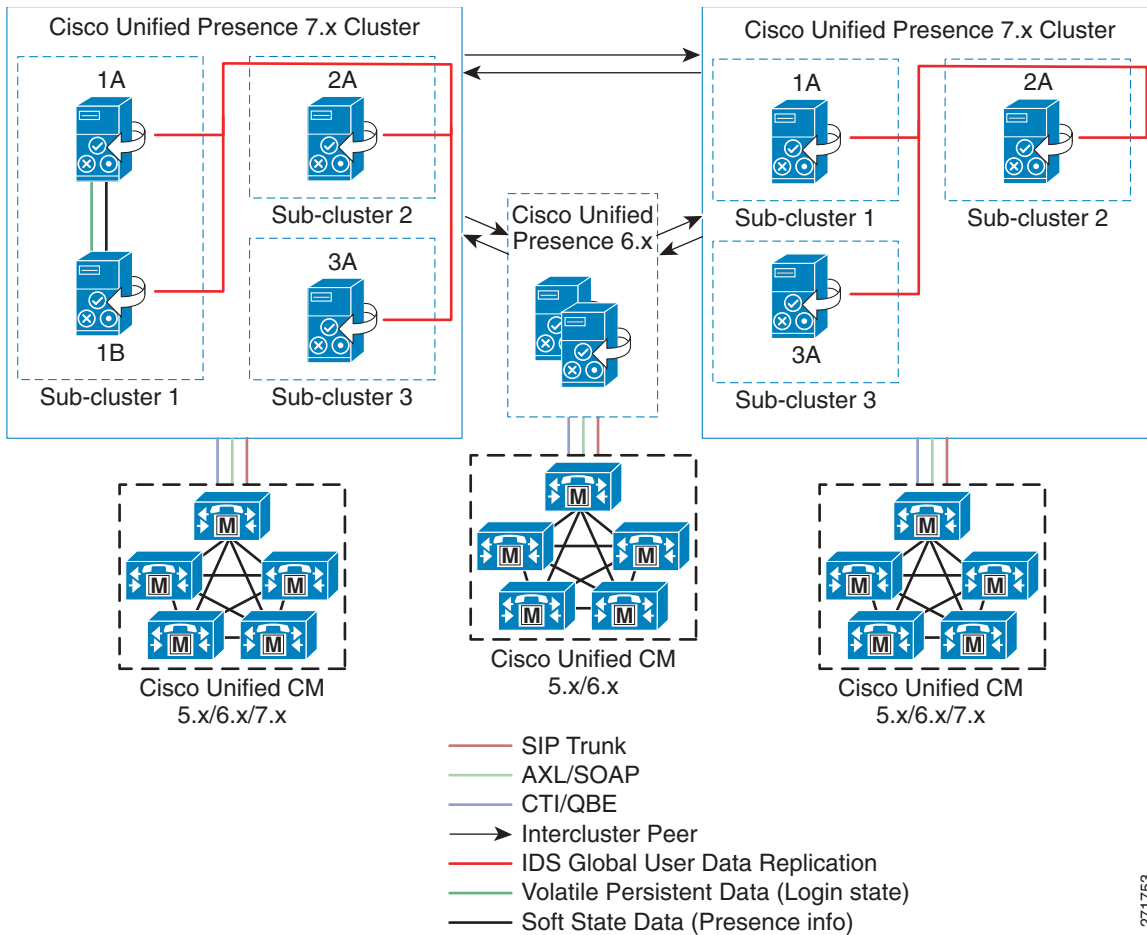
Cisco Unified Presence 7.x Cluster

1A

2A

Sub-cluster 2

3A

1B

Sub-cluster 1

Sub-cluster 3

Cisco Unified Presence 6.x

Cisco Unified Presence 7.x Cluster

1A

2A

Sub-cluster 1

Sub-cluster 2

3A

Sub-cluster 3

M

M

M

M

M

Cisco Unified CM 5.x/6.x/7.x

M

M

M

M

M

Cisco Unified CM 5.x/6.x

M

M

M

M

M

Cisco Unified CM 5.x/6.x/7.x

SIP Trunk
AXL/SOAP
CTI/QBE
Intercluster Peer
IDS Global User Data Replication
Volatile Persistent Data (Login state)
Soft State Data (Presence info)

271753